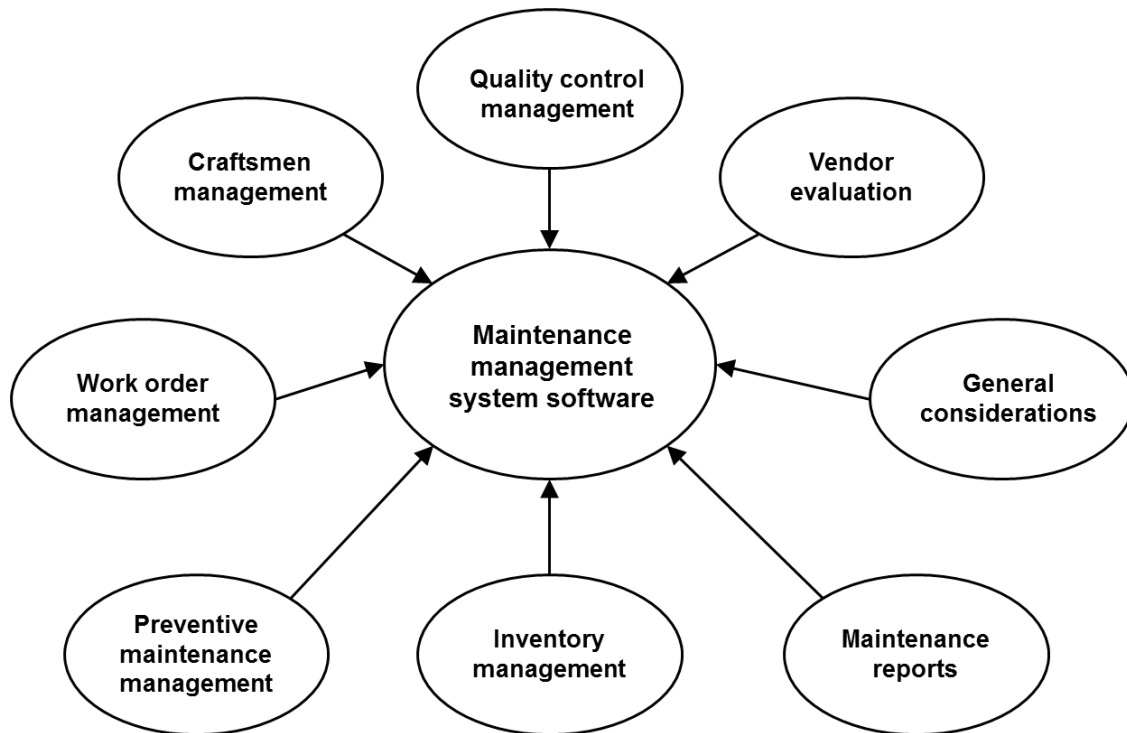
Quality control management

Craftsmen management

Vendor evaluation

Maintenance management system software

Work order management

General considerations

Preventive maintenance management

Inventory management

Maintenance reports